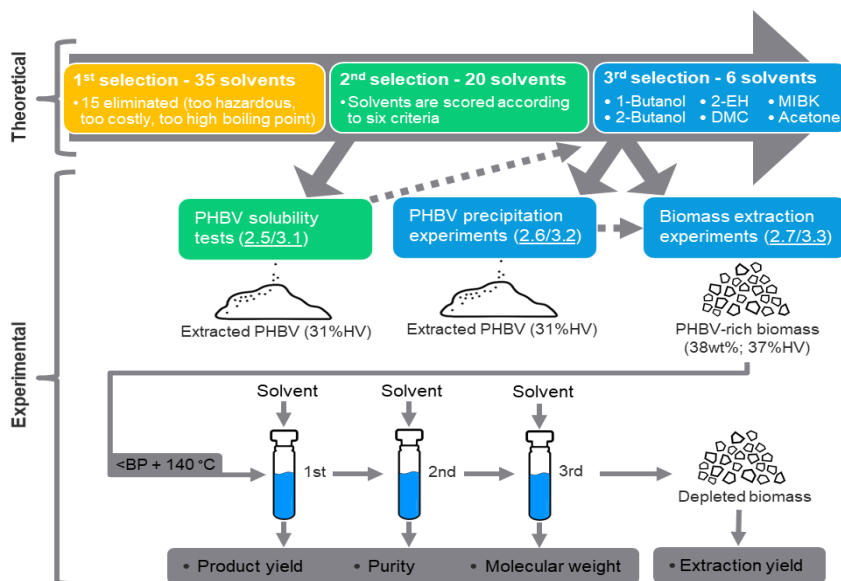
Theoretical

1$^{st}$ selection - 35 solvents
• 15 eliminated (too hazardous, too costly, too high boiling point)

2$^{nd}$ selection - 20 solvents
• Solvents are scored according to six criteria

3$^{rd}$ selection - 6 solvents
• 1-Butanol • 2-EH • MIBK
• 2-Butanol • DMC • Acetone

Experimental

PHBV solubility tests (2.5/3.1)

PHBV precipitation experiments (2.6/3.2)

Biomass extraction experiments (2.7/3.3)

Extracted PHBV (31%HV)

Extracted PHBV (31%HV)

PHBV-rich biomass (38wt%; 37%HV)

<BP + 140 °C

Solvent

Solvent

Solvent

1st

2nd

3rd

Depleted biomass

• Product yield • Purity • Molecular weight

• Extraction yield